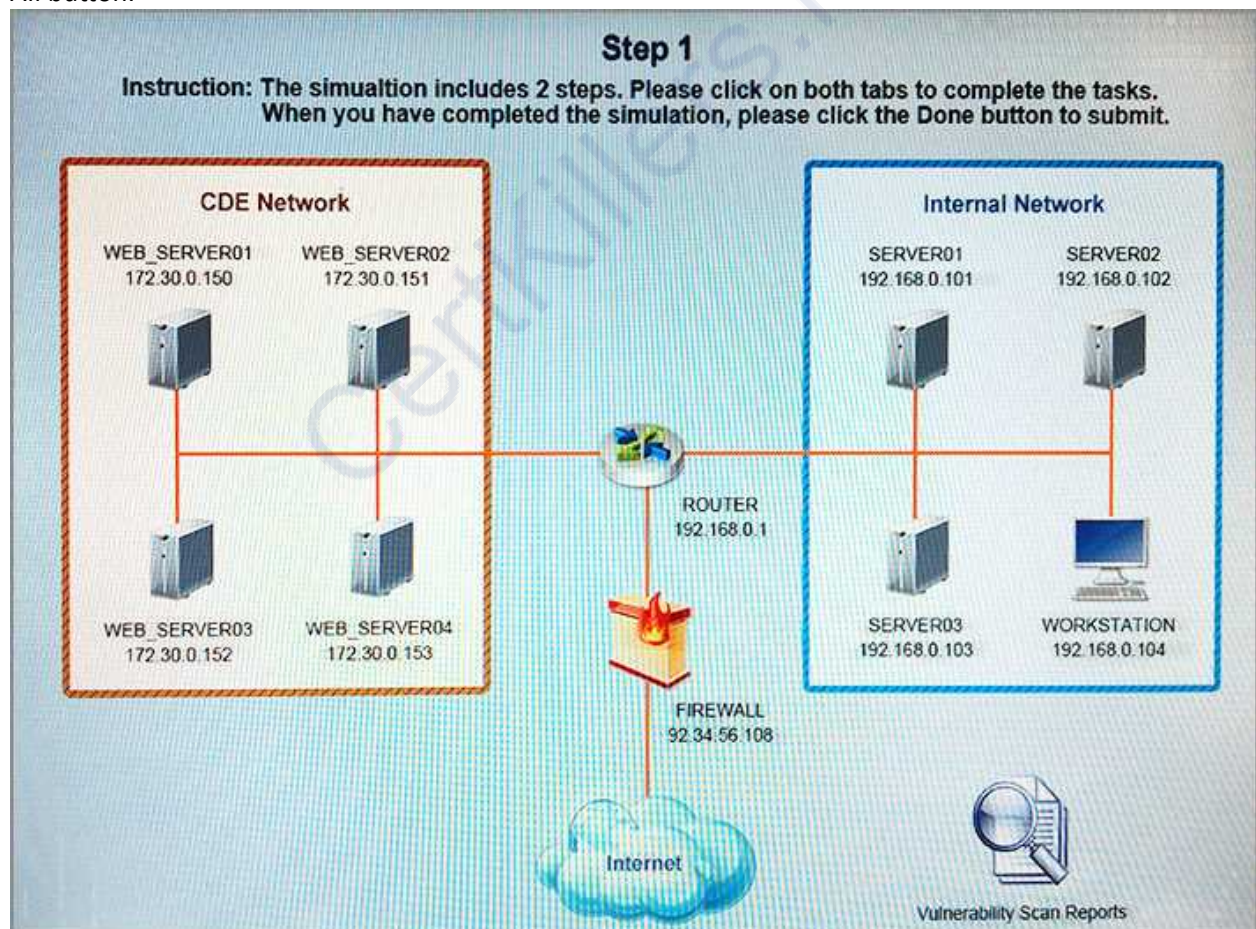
Step 1

Instruction: The simualtion includes 2 steps. Please click on both tabs to complete the tasks. When you have completed the simulation, please click the Done button to submit.

CDE Network

WEB_SERVER01
172.30.0.150

WEB_SERVER02
172.30.0.151

WEB_SERVER03
172.30.0.152

WEB_SERVER04
172.30.0.153

Internal Network

SERVER01
192.168.0.101

SERVER02
192.168.0.102

SERVER03
192.168.0.103

WORKSTATION
192.168.0.104

ROUTER
192.168.0.1

FIREWALL
92.34.56.108

Internet

Vulnerability Scan Reports